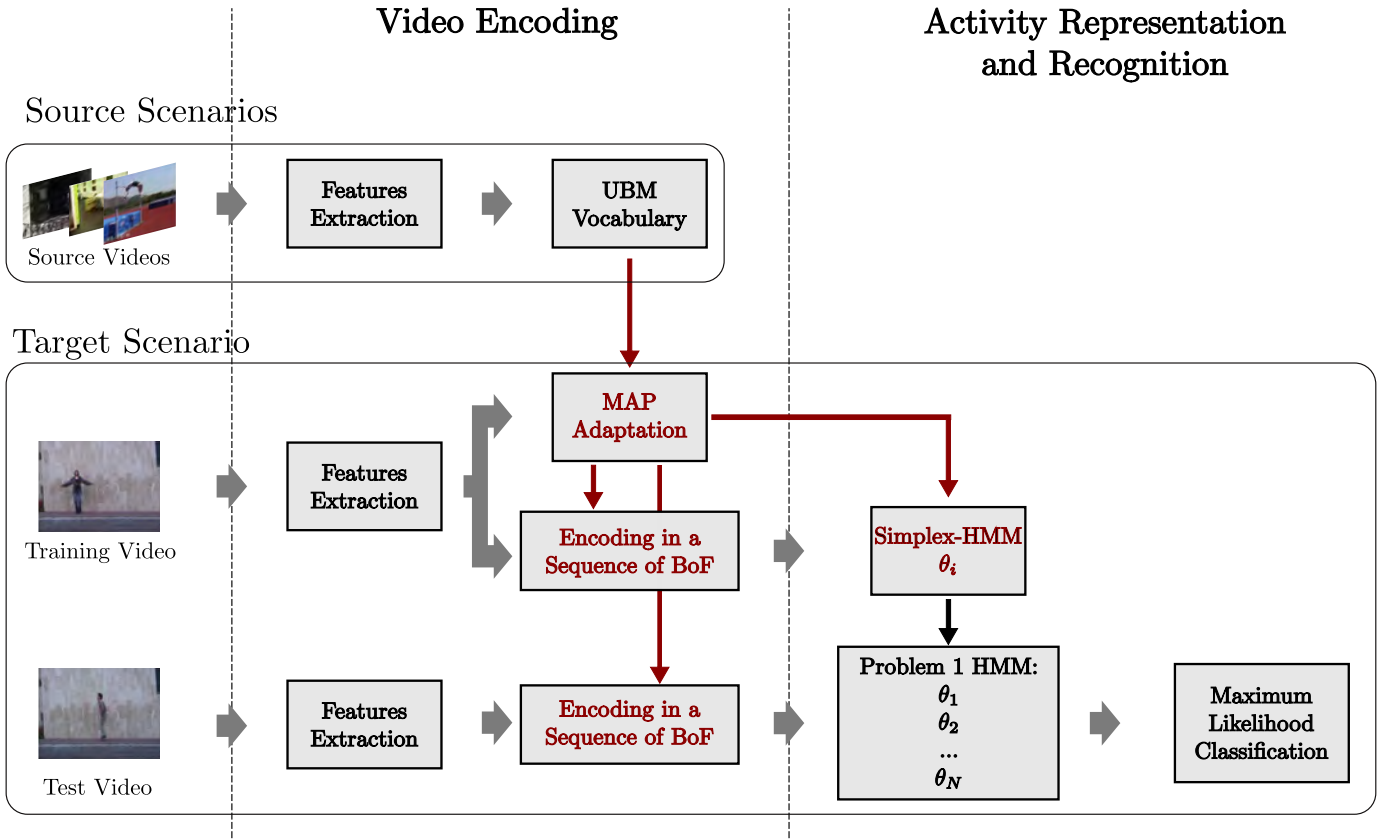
Video Encoding

Activity Representation and Recognition

Source Scenarios

Source Videos

Features Extraction

UBM Vocabulary

Target Scenario

MAP Adaptation

Training Video

Features Extraction

Encoding in a Sequence of BoF

Simplex-HMM $\theta_i$

Problem 1 HMM: $\theta_1$ $\theta_2$ ... $\theta_N$

Test Video

Features Extraction

Encoding in a Sequence of BoF

Maximum Likelihood Classification